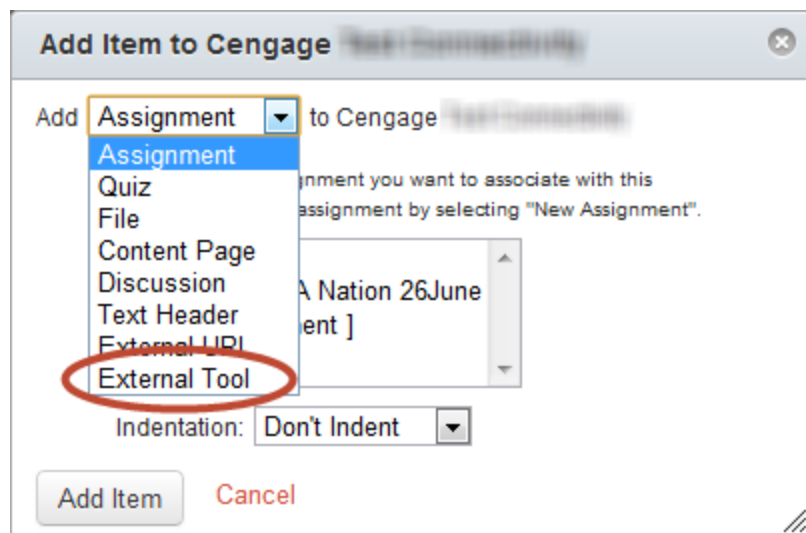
Add Item to Cengage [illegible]

Add Assignment to Cengage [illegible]

Assignment
Quiz
File
Content Page
Discussion
Text Header
External URL
External Tool

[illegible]gnment you want to associate with this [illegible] assignment by selecting "New Assignment".

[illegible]A Nation 26June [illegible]ent ]

Indentation: Don't Indent

Add Item Cancel